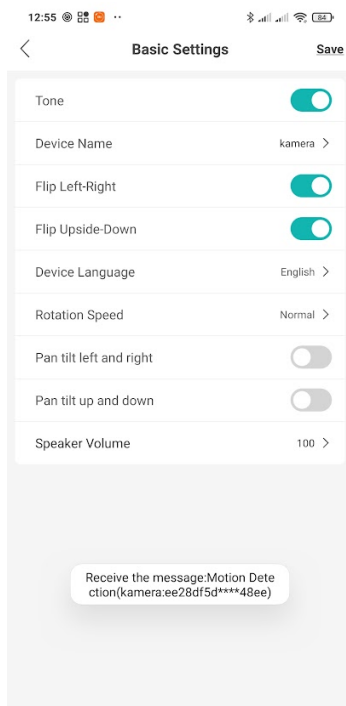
12:55 84

<

Basic Settings

Save

Tone

Device Name

kamera >

Flip Left-Right

Flip Upside-Down

Device Language

English >

Rotation Speed

Normal >

Pan tilt left and right

Pan tilt up and down

Speaker Volume

100 >

Receive the message:Motion Detection(kamera:ee28df5d****48ee)